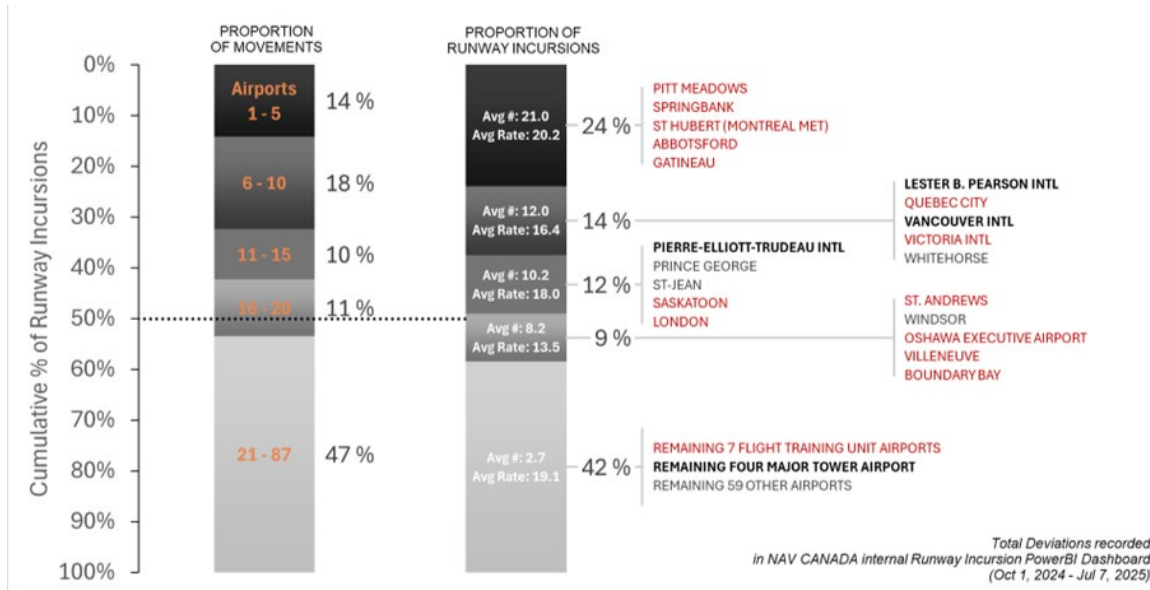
PROPORTION OF MOVEMENTS

PROPORTION OF RUNWAY INCURSIONS

Cumulative % of Runway Incursions

0%
10%
20%
30%
40%
50%
60%
70%
80%
90%
100%

Airports 1 - 5 14 %
6 - 10 18 %
11 - 15 10 %
16 - 20 11 %
21 - 87 47 %

Avg #: 21.0 Avg Rate: 20.2 24 %
Avg #: 12.0 Avg Rate: 16.4 14 %
Avg #: 10.2 Avg Rate: 18.0 12 %
Avg #: 8.2 Avg Rate: 13.5 9 %
Avg #: 2.7 Avg Rate: 19.1 42 %

PITT MEADOWS
SPRINGBANK
ST HUBERT (MONTREAL MET)
ABBOTSFORD
GATINEAU

LESTER B. PEARSON INTL
QUEBEC CITY
VANCOUVER INTL
VICTORIA INTL
WHITEHORSE

PIERRE-ELLIOTT-TRUDEAU INTL
PRINCE GEORGE
ST-JEAN
SASKATOON
LONDON

ST. ANDREWS
WINDSOR
OSHAWA EXECUTIVE AIRPORT
VILLENEUVE
BOUNDARY BAY

REMAINING 7 FLIGHT TRAINING UNIT AIRPORTS
REMAINING FOUR MAJOR TOWER AIRPORT
REMAINING 59 OTHER AIRPORTS

Total Deviations recorded in NAV CANADA internal Runway Incursion PowerBI Dashboard (Oct 1, 2024 - Jul 7, 2025)